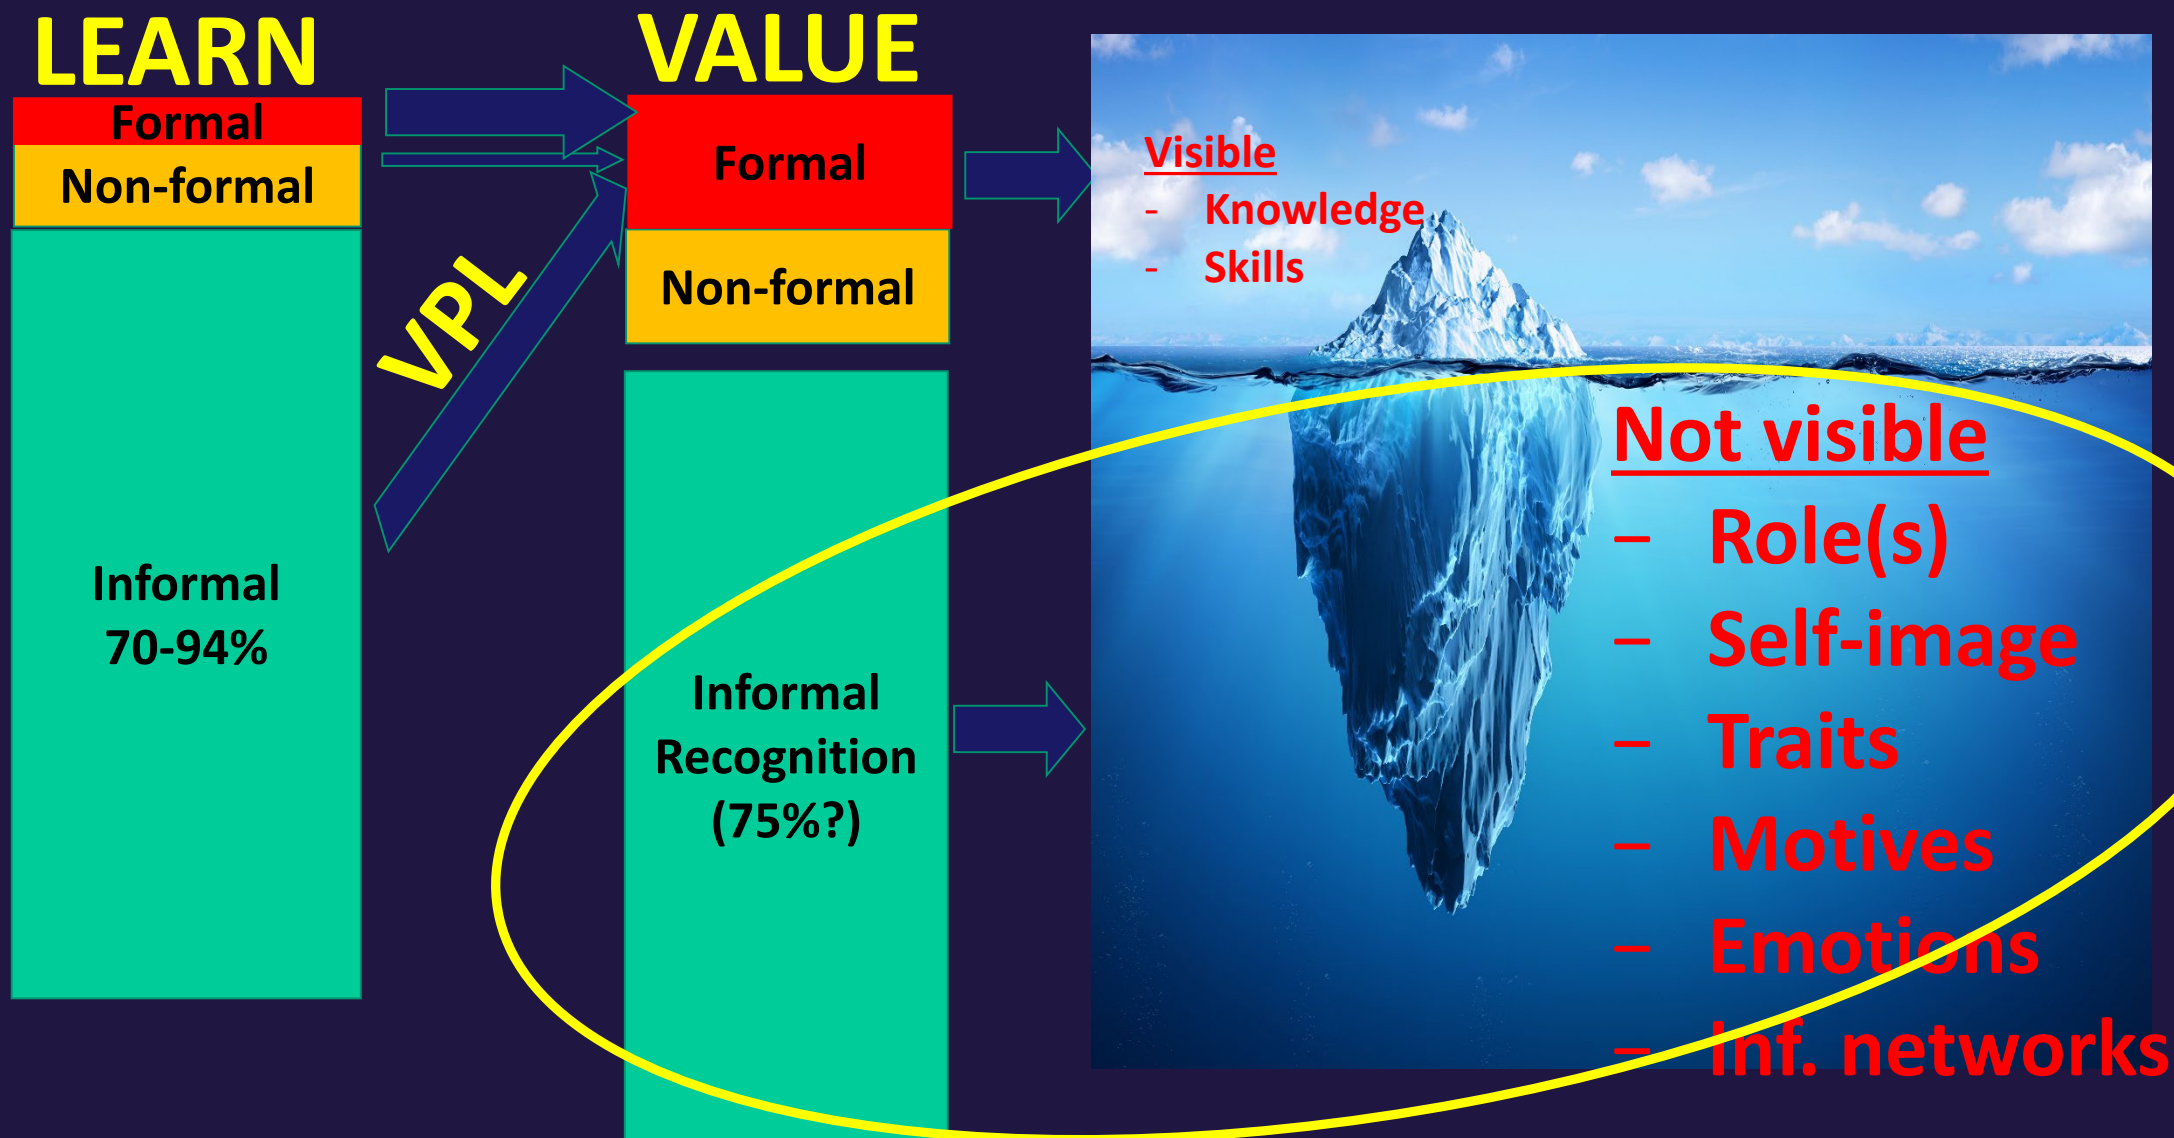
LEARN

Formal

Non-formal

Informal 70-94%

VPL

VALUE

Formal

Non-formal

Informal Recognition (75%?)

Visible
- Knowledge
- Skills

Not visible
– Role(s)
– Self-image
– Traits
– Motives
– Emotions
– Inf. networks